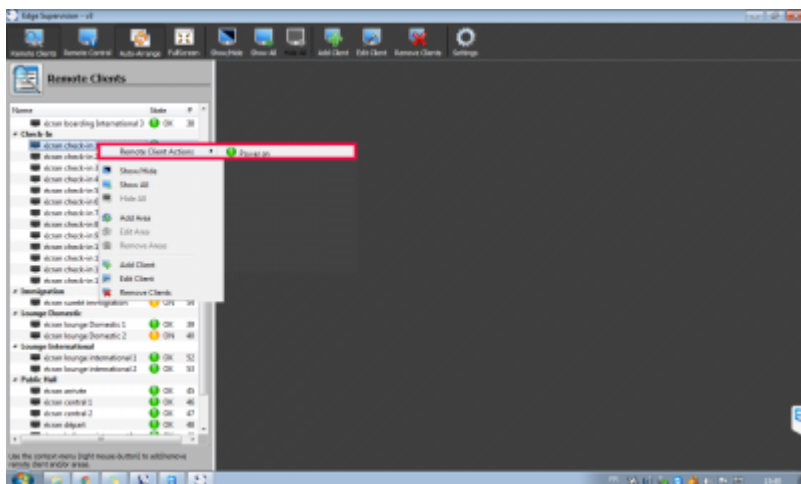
Edge Supervision - v3

Remote Clients Remote Control Auto-Arrange FullScreen Show/Hide Show All Hide All Add Client Edit Client Remove Clients Settings

Remote Clients

Name State P

dcsen boarding International 3 OK 38

Check-In

dcsen check-in 1

dcsen check-in 2

dcsen check-in 3

dcsen check-in 4

dcsen check-in 5

dcsen check-in 6

dcsen check-in 7

dcsen check-in 8

dcsen check-in 9

dcsen check-in 10

dcsen check-in 11

dcsen check-in 12

dcsen check-in 13

Immigration

dcsen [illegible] immigration ON 34

Lounge Domestic

dcsen lounge Domestic 1 OK 39

dcsen lounge Domestic 2 ON 40

Lounge International

dcsen lounge international 1 OK 52

dcsen lounge international 2 OK 53

Public Hall

dcsen arrivals OK 45

dcsen central 1 OK 46

dcsen central 2 OK 47

dcsen depart OK 48

Remote Client Actions

Power on

Show/Hide

Show All

Hide All

Add Area

Edit Area

Remove Areas

Add Client

Edit Client

Remove Clients

Use the context menu (right mouse button) to add/remove remote client and/or areas.